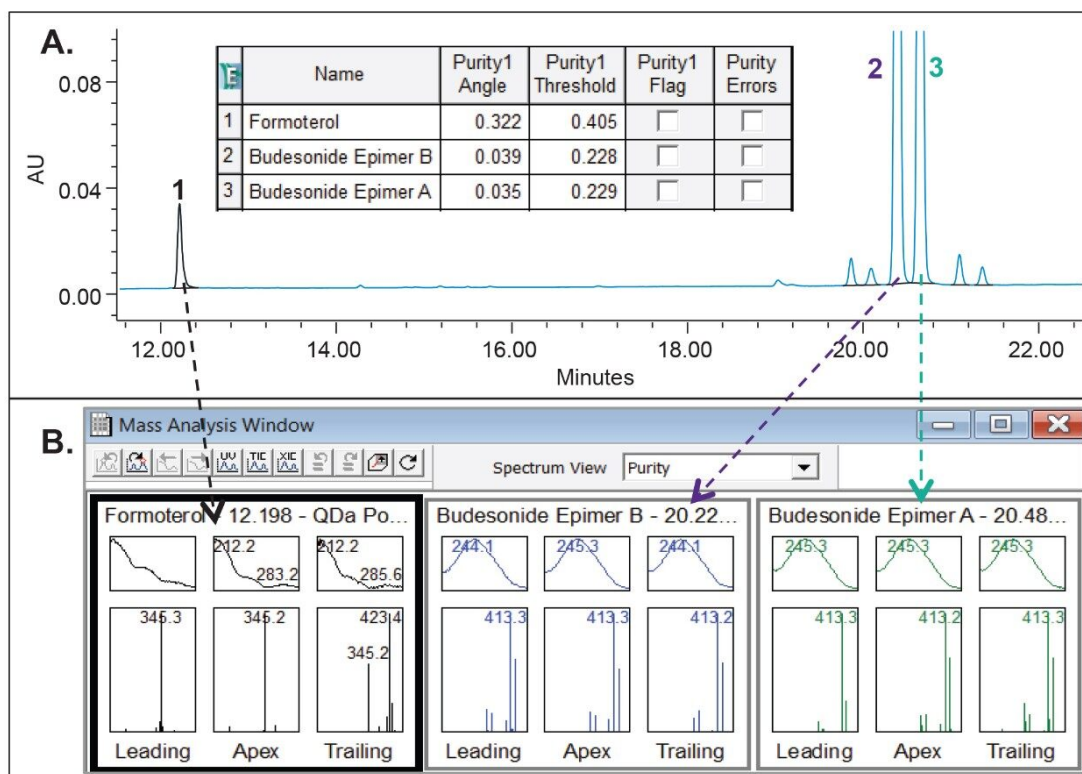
A.

| | Name | Purity1 Angle | Purity1 Threshold | Purity1 Flag | Purity Errors |
|---|---|---|---|---|---|
| 1 | Formoterol | 0.322 | 0.405 | | |
| 2 | Budesonide Epimer B | 0.039 | 0.228 | | |
| 3 | Budesonide Epimer A | 0.035 | 0.229 | | |

0.08
AU
0.04
0.00
1
2 3
12.00 14.00 16.00 18.00 20.00 22.00
Minutes

B.
Mass Analysis Window
Spectrum View Purity

Formoterol - 12.198 - QDa Po...
212.2 283.2
212.2 285.6
345.3 345.2 423.4 345.2
Leading Apex Trailing

Budesonide Epimer B - 20.22...
244.1 245.3 244.1
413.3 413.3 413.2
Leading Apex Trailing

Budesonide Epimer A - 20.48...
245.3 245.3 245.3
413.3 413.2 413.3
Leading Apex Trailing